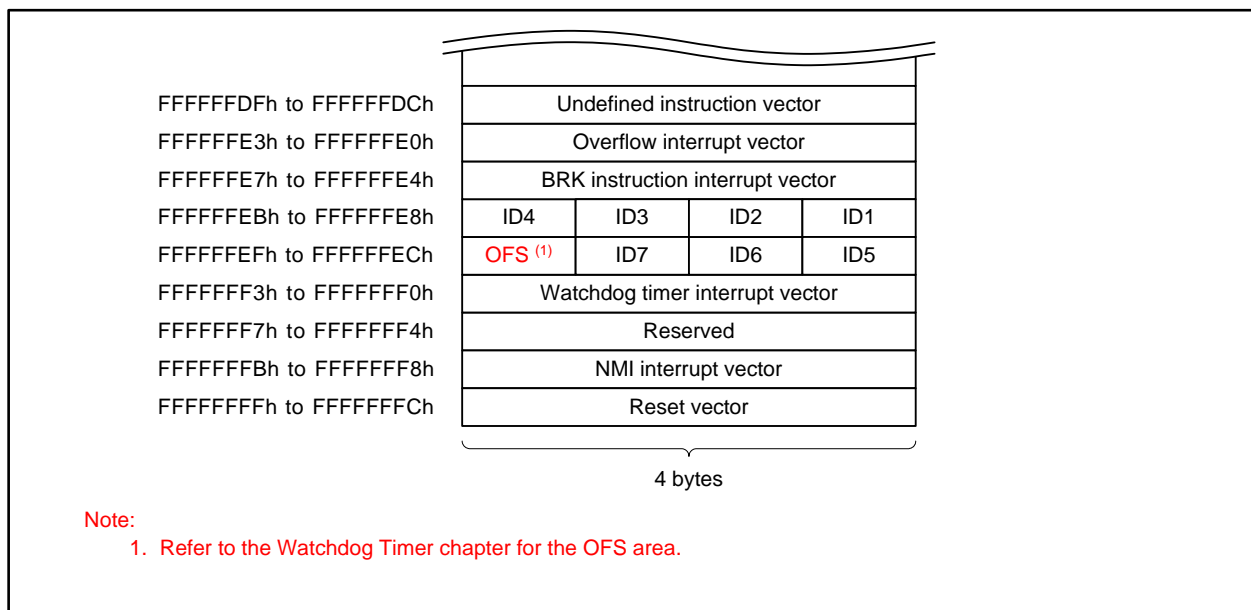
| Address | | | | |
|---|---|---|---|---|
| FFFFFFDFh to FFFFFFDCh | Undefined instruction vector | | | |
| FFFFFFE3h to FFFFFFE0h | Overflow interrupt vector | | | |
| FFFFFFE7h to FFFFFFE4h | BRK instruction interrupt vector | | | |
| FFFFFFEBh to FFFFFFE8h | ID4 | ID3 | ID2 | ID1 |
| FFFFFFEFh to FFFFFFECh | OFS $^{(1)}$ | ID7 | ID6 | ID5 |
| FFFFFFF3h to FFFFFFF0h | Watchdog timer interrupt vector | | | |
| FFFFFFF7h to FFFFFFF4h | Reserved | | | |
| FFFFFFFBh to FFFFFFF8h | NMI interrupt vector | | | |
| FFFFFFFFh to FFFFFFFCh | Reset vector | | | |

4 bytes

Note:
1. Refer to the Watchdog Timer chapter for the OFS area.